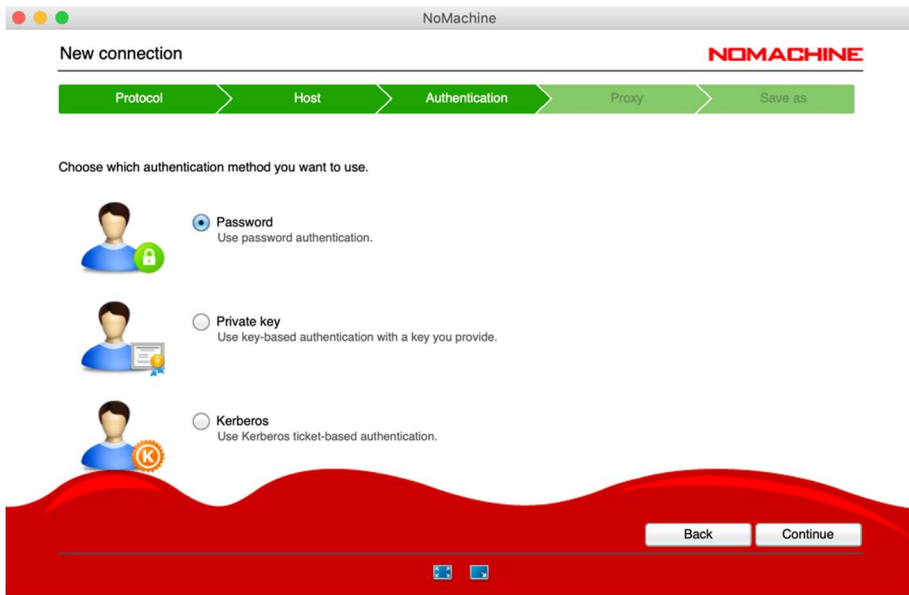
NoMachine

New connection

NOMACHINE

Protocol

Host

Authentication

Proxy

Save as

Choose which authentication method you want to use.

Password
Use password authentication.

Private key
Use key-based authentication with a key you provide.

Kerberos
Use Kerberos ticket-based authentication.

Back

Continue